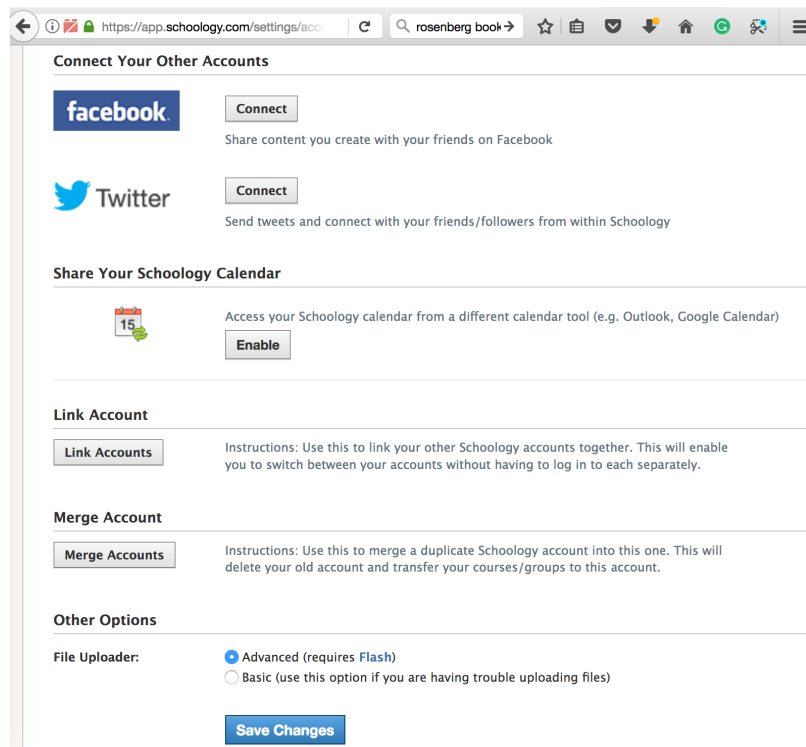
https://app.schoology.com/settings/acc

rosenberg book

Connect Your Other Accounts

facebook

Connect

Share content you create with your friends on Facebook

Twitter

Connect

Send tweets and connect with your friends/followers from within Schoology

Share Your Schoology Calendar

15

Access your Schoology calendar from a different calendar tool (e.g. Outlook, Google Calendar)

Enable

Link Account

Link Accounts

Instructions: Use this to link your other Schoology accounts together. This will enable you to switch between your accounts without having to log in to each separately.

Merge Account

Merge Accounts

Instructions: Use this to merge a duplicate Schoology account into this one. This will delete your old account and transfer your courses/groups to this account.

Other Options

File Uploader:

Advanced (requires Flash)

Basic (use this option if you are having trouble uploading files)

Save Changes